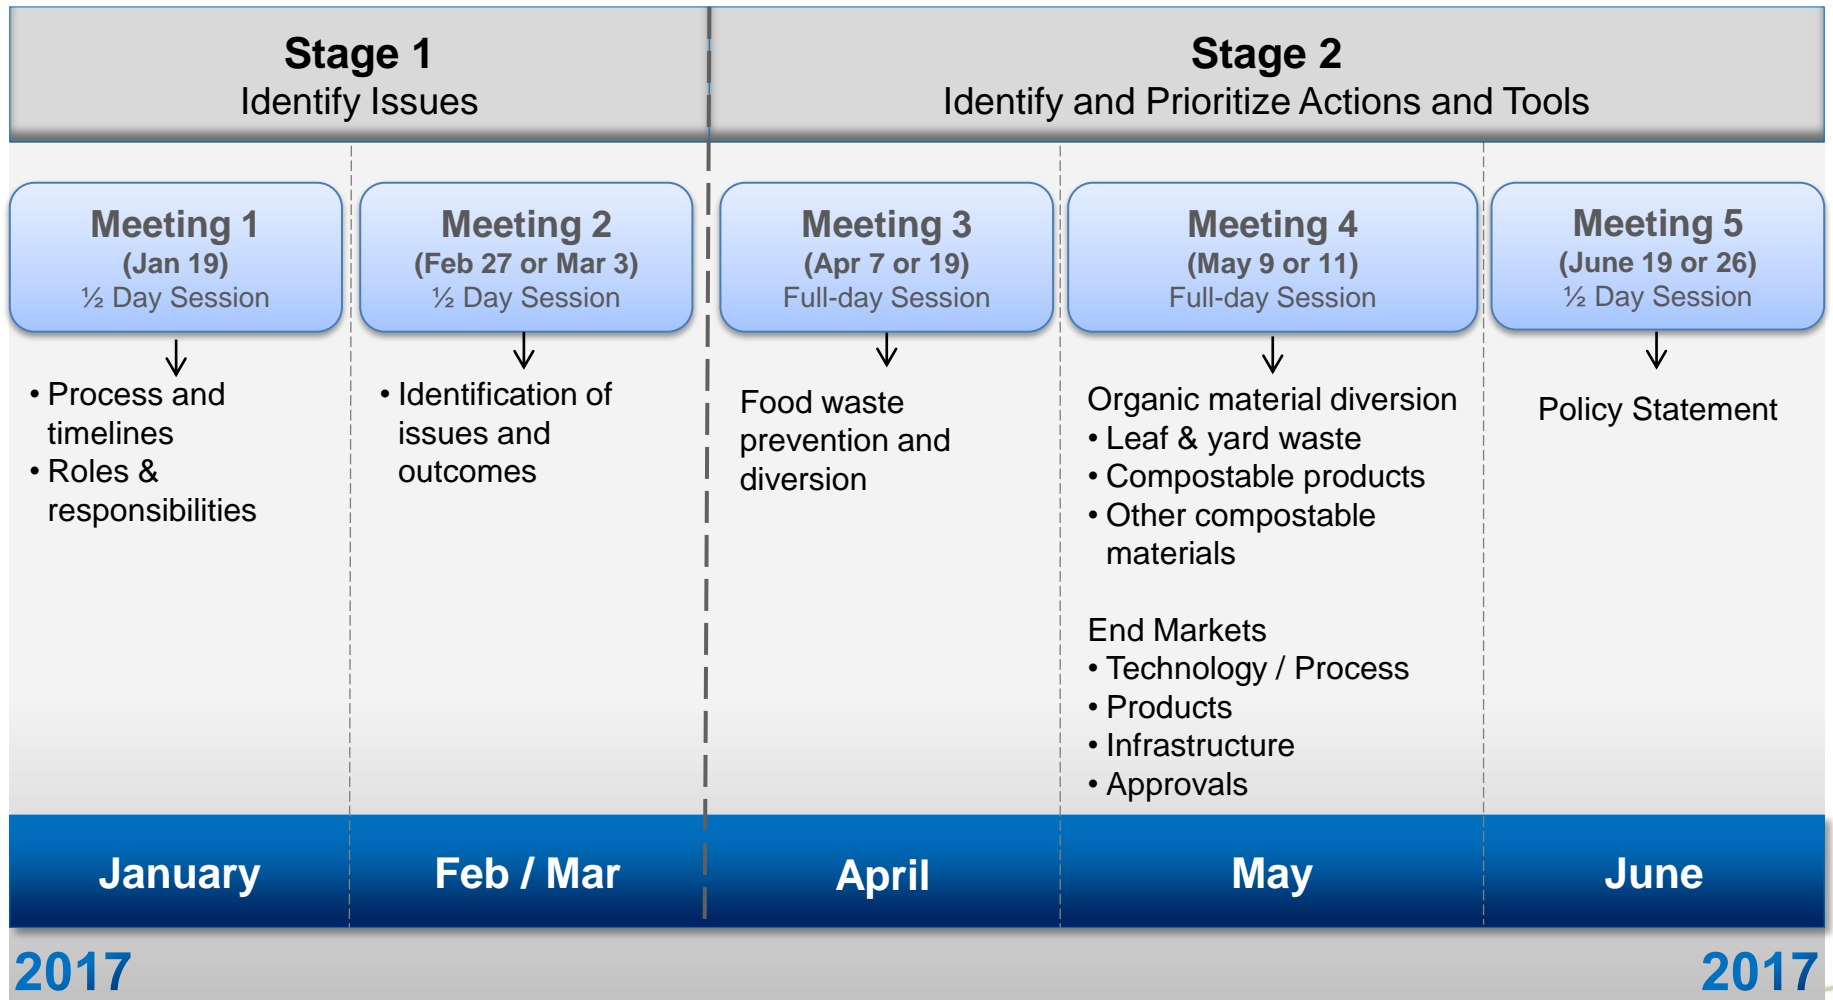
Stage 1
Identify Issues

Stage 2
Identify and Prioritize Actions and Tools

Meeting 1
(Jan 19)
½ Day Session

• Process and timelines
• Roles & responsibilities

Meeting 2
(Feb 27 or Mar 3)
½ Day Session

• Identification of issues and outcomes

Meeting 3
(Apr 7 or 19)
Full-day Session

Food waste prevention and diversion

Meeting 4
(May 9 or 11)
Full-day Session

Organic material diversion
• Leaf & yard waste
• Compostable products
• Other compostable materials

End Markets
• Technology / Process
• Products
• Infrastructure
• Approvals

Meeting 5
(June 19 or 26)
½ Day Session

Policy Statement

January

Feb / Mar

April

May

June

2017

2017